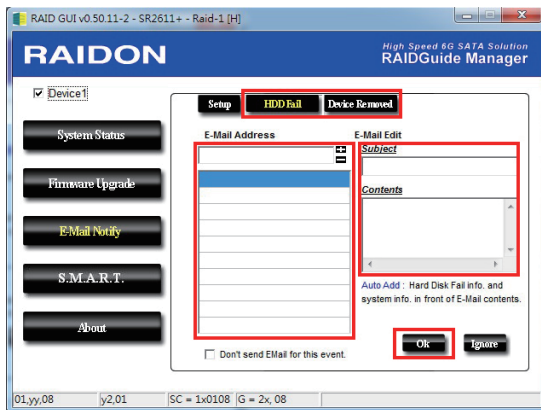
RAID GUI v0.50.11-2 - SR2611+ - Raid-1 [H]

RAIDON

High Speed 6G SATA Solution
RAIDGuide Manager

Device1

System Status

Firmware Upgrade

E-Mail Notify

S.M.A.R.T.

About

Setup
HDD Fail
Device Removed

E-Mail Address

E-Mail Edit

Subject

Contents

Auto Add : Hard Disk Fail info. and system info. in front of E-Mail contents.

Don't send EMail for this event.

Ok
Ignore

01,yy,08
y2,01
SC = 1x0108
G = 2x, 08